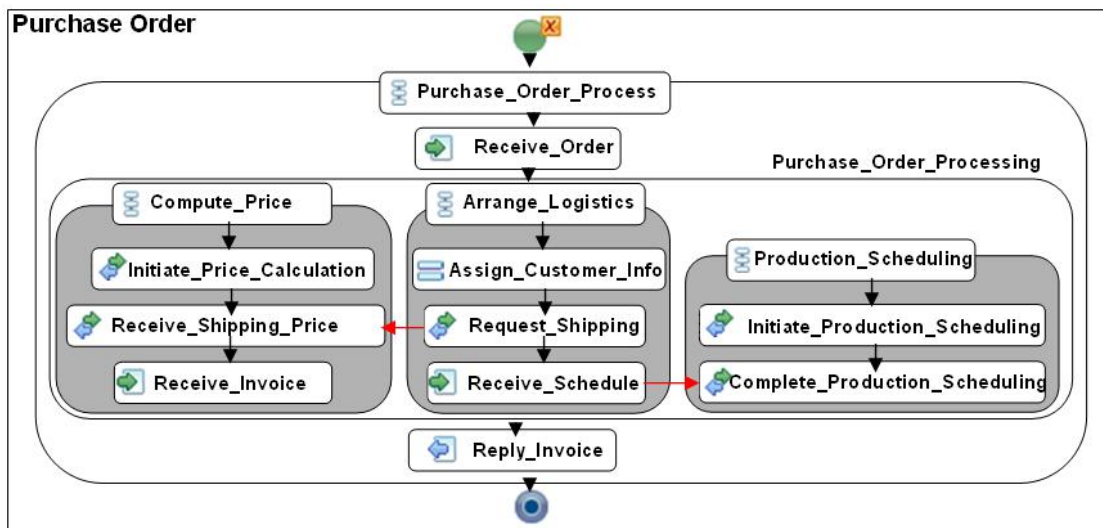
Purchase Order

Purchase_Order_Process

Receive_Order

Purchase_Order_Processing

Compute_Price

Initiate_Price_Calculation

Receive_Shipping_Price

Receive_Invoice

Arrange_Logistics

Assign_Customer_Info

Request_Shipping

Receive_Schedule

Production_Scheduling

Initiate_Production_Scheduling

Complete_Production_Scheduling

Reply_Invoice